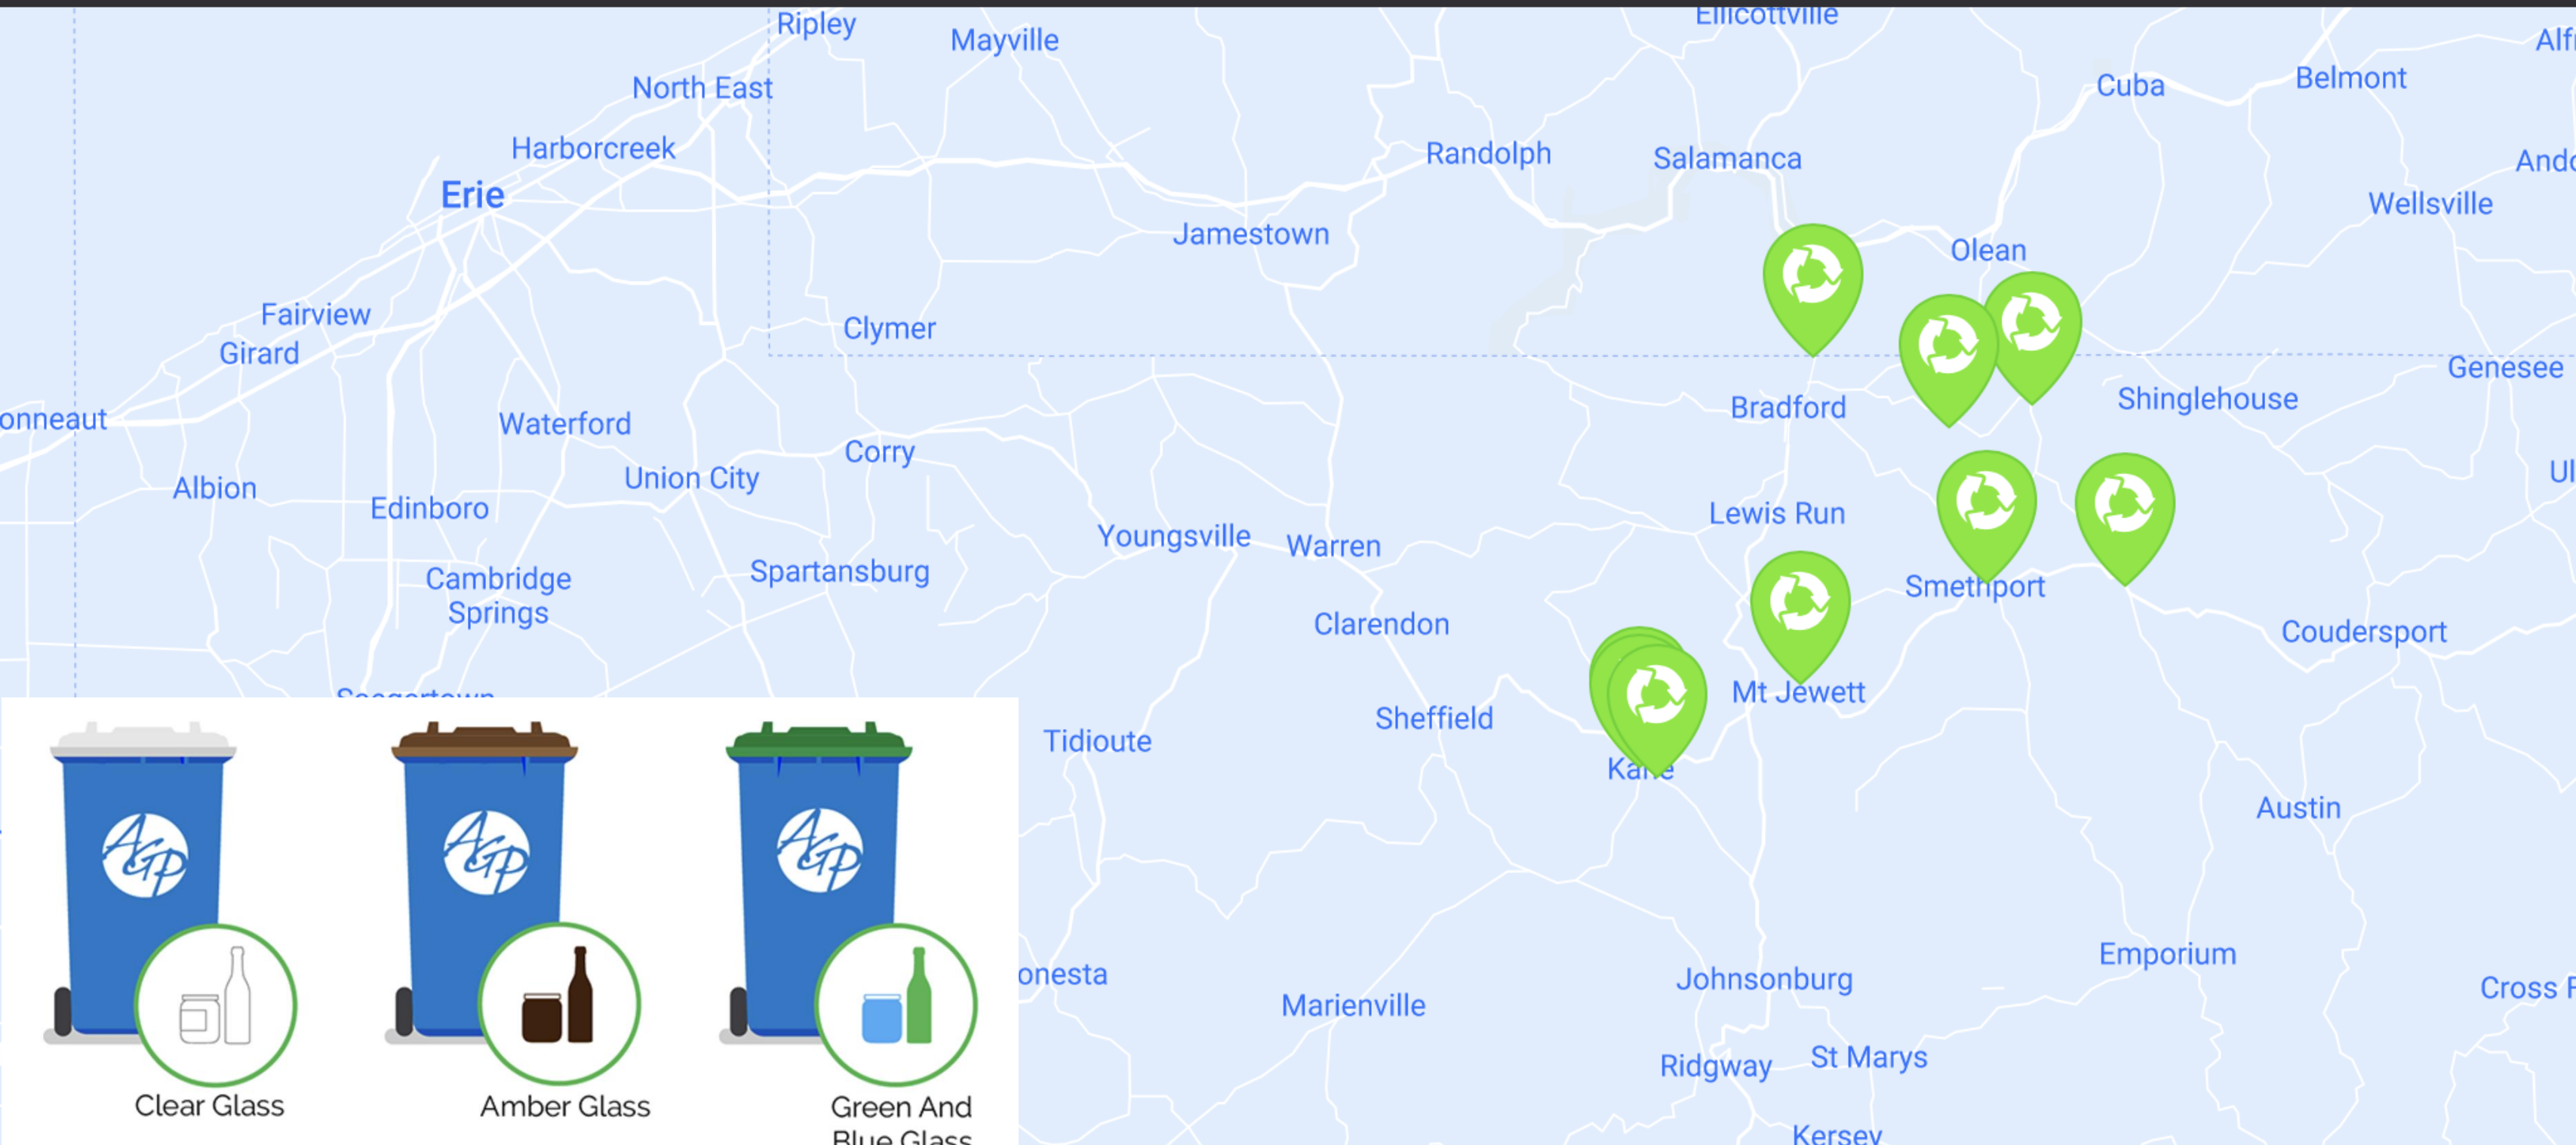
Ripley
Mayville
Ellicottville
Alf
North East
Cuba
Belmont
Harborcreek
Randolph
Salamanca
And
Erie
Wellsville
Jamestown
Olean
Fairview
Girard
Clymer
Genesee
Bradford
Shinglehouse
onneaut
Waterford
Corry
Union City
Ul
Albion
Edinboro
Lewis Run
Youngsville
Warren
Cambridge Springs
Spartansburg
Smethport
Clarendon
Coudersport
Mt Jewett
Sheffield
Tidioute
Kane
Austin
onesta
Emporium
Johnsonburg
Marienville
Cross
Ridgway
St Marys
Kersey
AGP
AGP
AGP
Clear Glass
Amber Glass
Green And Blue Glass